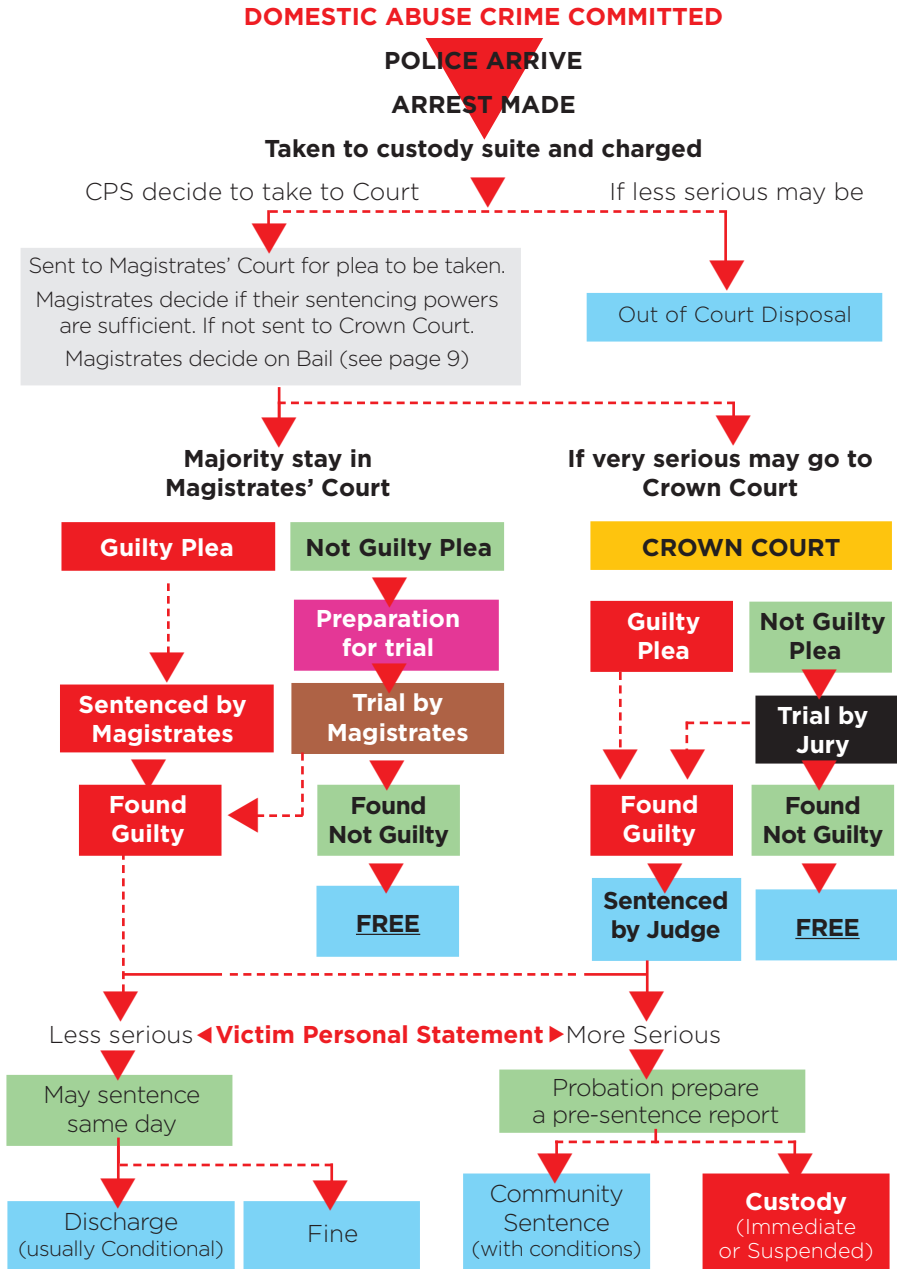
DOMESTIC ABUSE CRIME COMMITTED

POLICE ARRIVE

ARREST MADE

Taken to custody suite and charged

CPS decide to take to Court

If less serious may be

Sent to Magistrates' Court for plea to be taken.

Magistrates decide if their sentencing powers are sufficient. If not sent to Crown Court.

Magistrates decide on Bail (see page 9)

Out of Court Disposal

Majority stay in Magistrates' Court

If very serious may go to Crown Court

Guilty Plea

Not Guilty Plea

CROWN COURT

Preparation for trial

Guilty Plea

Not Guilty Plea

Sentenced by Magistrates

Trial by Magistrates

Trial by Jury

Found Guilty

Found Not Guilty

Found Guilty

Found Not Guilty

FREE

Sentenced by Judge

FREE

Less serious ◀ Victim Personal Statement ▶ More Serious

May sentence same day

Probation prepare a pre-sentence report

Discharge (usually Conditional)

Fine

Community Sentence (with conditions)

Custody (Immediate or Suspended)